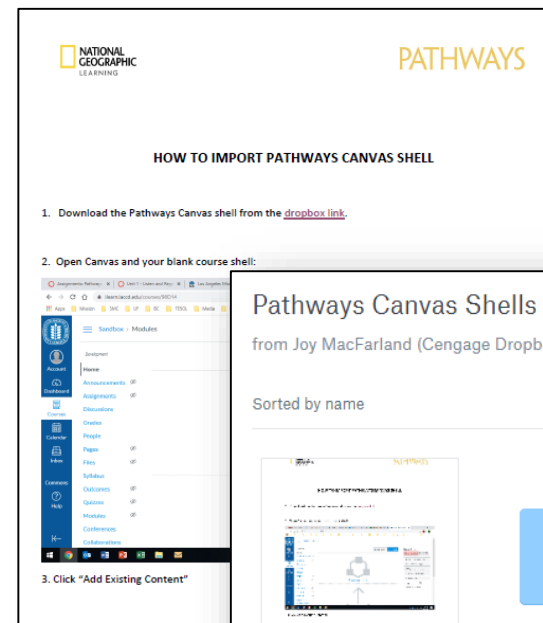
NATIONAL GEOGRAPHIC LEARNING

PATHWAYS

HOW TO IMPORT PATHWAYS CANVAS SHELL

1. Download the Pathways Canvas shell from the dropbox link.

2. Open Canvas and your blank course shell:

Assignments: Pathway | Unit 1 - Listen and Discu | Los Angeles Dis

Apps | Mission | SMC | UF | BC | TESOL | Media

Sandbox › Modules

Account

Dashboard

Courses

Calendar

Inbox

Commons

Help

Home

Announcements

Assignments

Discussions

Grades

People

Pages

Files

Syllabus

Outcomes

Quizzes

Modules

Conferences

Collaborations

3. Click "Add Existing Content"

Pathways Canvas Shells

from Joy MacFarland (Cengage Dropb

Sorted by name

PATHWAYS